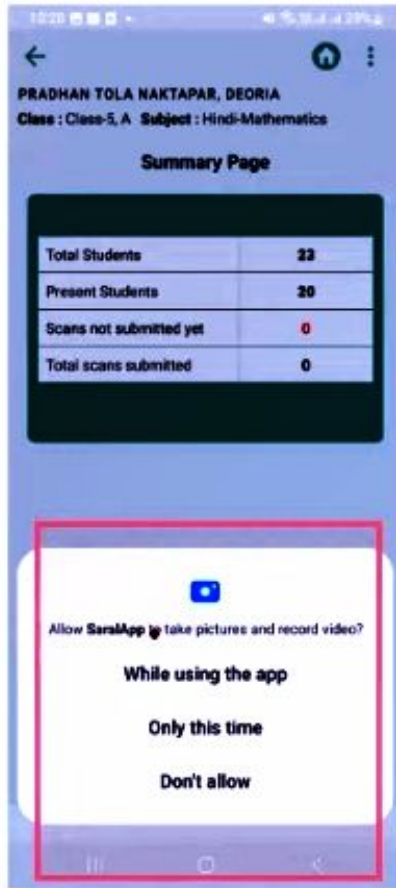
10:20

PRADHAN TOLA NAKTAPAR, DEORIA
Class : Class-5, A Subject : Hindi-Mathematics

Summary Page

| Total Students | 23 |
|---|---|
| Present Students | 20 |
| Scans not submitted yet | 0 |
| Total scans submitted | 0 |

Allow SaralApp to take pictures and record video?

While using the app

Only this time

Don't allow